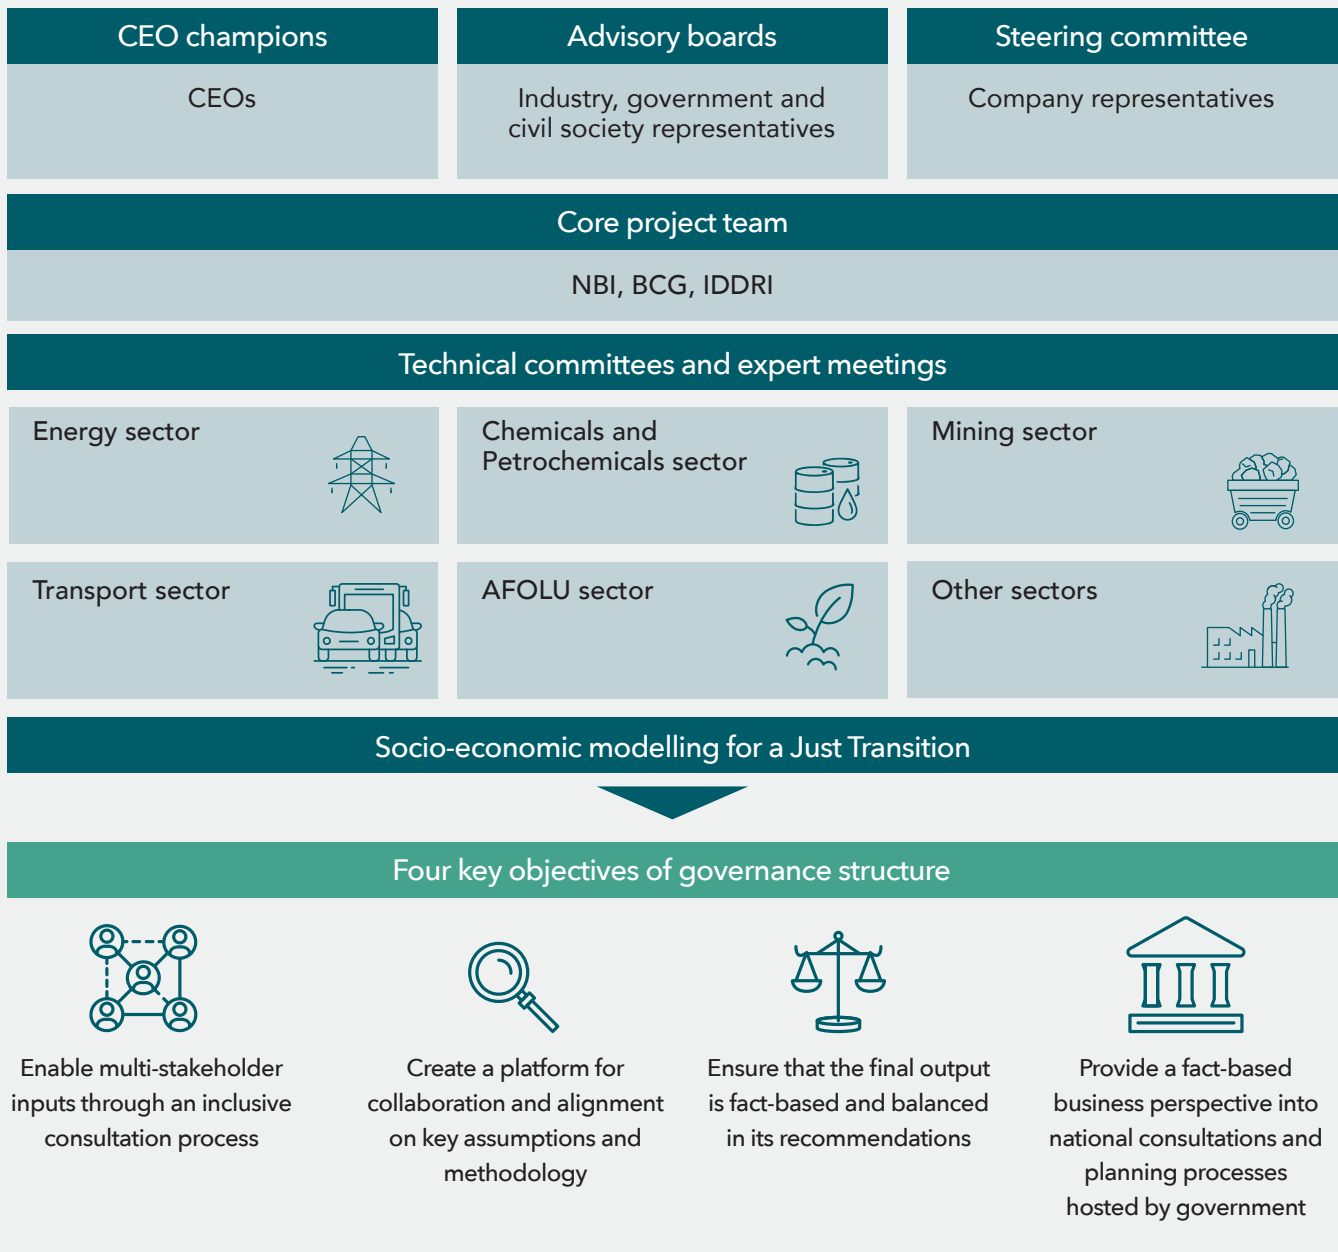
CEO champions

CEOs

Advisory boards

Industry, government and civil society representatives

Steering committee

Company representatives

Core project team

NBI, BCG, IDDRI

Technical committees and expert meetings

Energy sector

Chemicals and Petrochemicals sector

Mining sector

Transport sector

AFOLU sector

Other sectors

Socio-economic modelling for a Just Transition

Four key objectives of governance structure

Enable multi-stakeholder inputs through an inclusive consultation process

Create a platform for collaboration and alignment on key assumptions and methodology

Ensure that the final output is fact-based and balanced in its recommendations

Provide a fact-based business perspective into national consultations and planning processes hosted by government